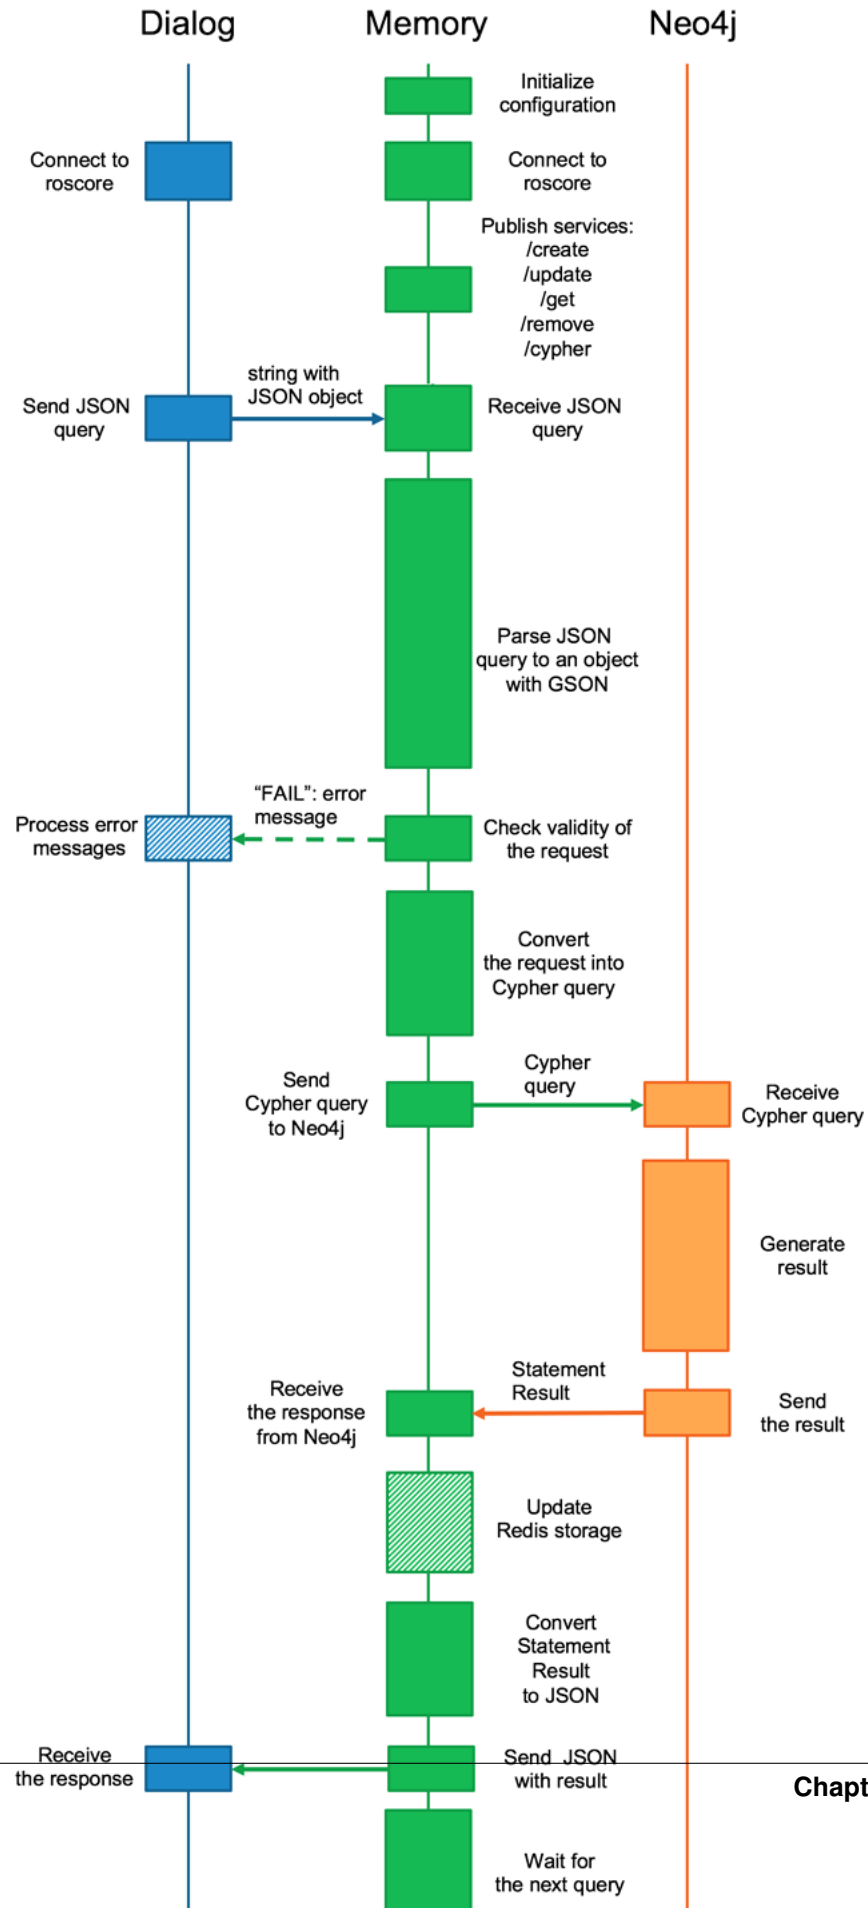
Dialog

Memory

Neo4j

Initialize configuration

Connect to roscore

Connect to roscore

Publish services: /create /update /get /remove /cypher

string with JSON object

Send JSON query

Receive JSON query

Parse JSON query to an object with GSON

"FAIL": error message

Process error messages

Check validity of the request

Convert the request into Cypher query

Cypher query

Send Cypher query to Neo4j

Receive Cypher query

Generate result

Statement Result

Receive the response from Neo4j

Send the result

Update Redis storage

Convert Statement Result to JSON

Receive the response

Send JSON with result

Chapt

Wait for the next query